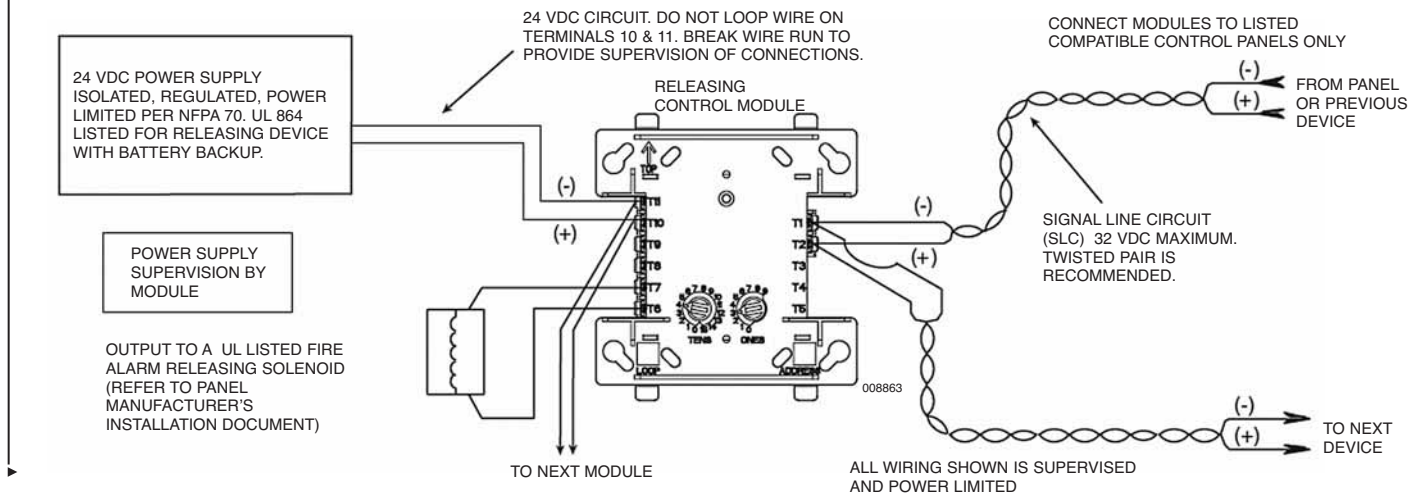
24 VDC CIRCUIT. DO NOT LOOP WIRE ON TERMINALS 10 & 11. BREAK WIRE RUN TO PROVIDE SUPERVISION OF CONNECTIONS.

CONNECT MODULES TO LISTED COMPATIBLE CONTROL PANELS ONLY

24 VDC POWER SUPPLY ISOLATED, REGULATED, POWER LIMITED PER NFPA 70. UL 864 LISTED FOR RELEASING DEVICE WITH BATTERY BACKUP.

RELEASING CONTROL MODULE

(-)

(+)

FROM PANEL OR PREVIOUS DEVICE

TOP

(-)

(+)

T11

T10

T9

T8

T7

T6

T1

T2

T3

T4

T5

(-)

(+)

SIGNAL LINE CIRCUIT (SLC) 32 VDC MAXIMUM. TWISTED PAIR IS RECOMMENDED.

POWER SUPPLY SUPERVISION BY MODULE

TENS

ONES

LOOP

ADDRESS

OUTPUT TO A UL LISTED FIRE ALARM RELEASING SOLENOID (REFER TO PANEL MANUFACTURER'S INSTALLATION DOCUMENT)

008863

(-)

(+)

TO NEXT DEVICE

TO NEXT MODULE

ALL WIRING SHOWN IS SUPERVISED AND POWER LIMITED